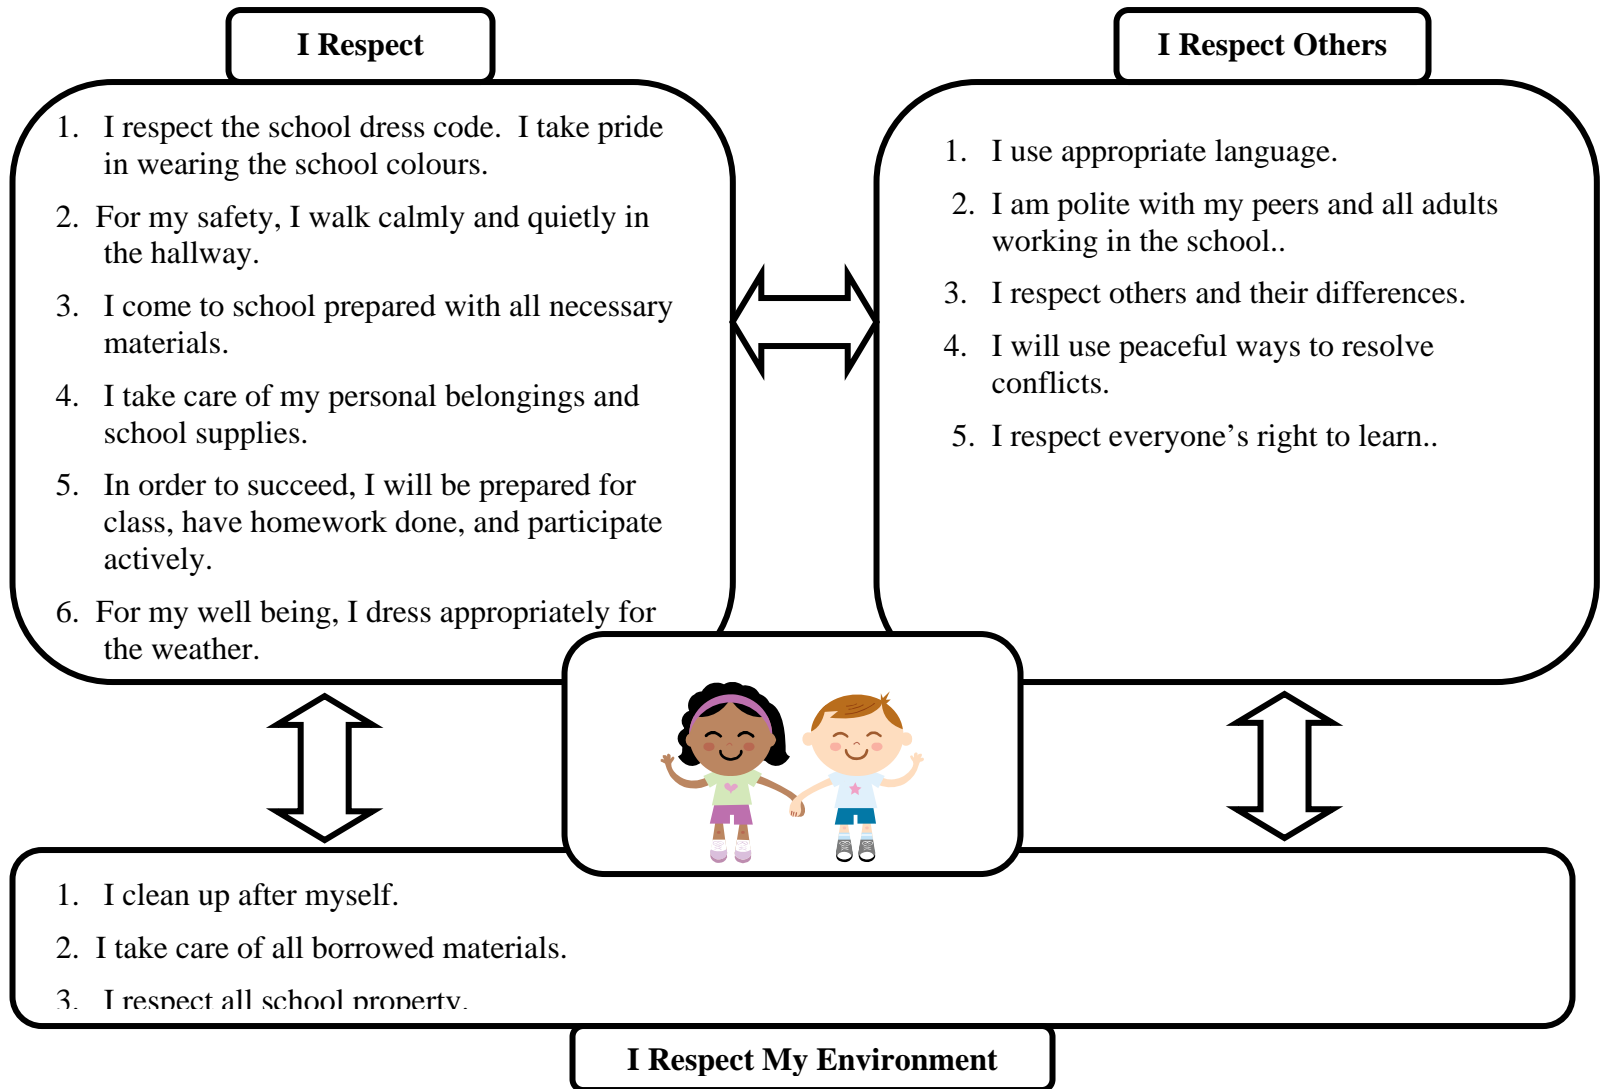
I Respect

1. I respect the school dress code. I take pride in wearing the school colours.

2. For my safety, I walk calmly and quietly in the hallway.

3. I come to school prepared with all necessary materials.

4. I take care of my personal belongings and school supplies.

5. In order to succeed, I will be prepared for class, have homework done, and participate actively.

6. For my well being, I dress appropriately for the weather.

I Respect Others

1. I use appropriate language.

2. I am polite with my peers and all adults working in the school..

3. I respect others and their differences.

4. I will use peaceful ways to resolve conflicts.

5. I respect everyone's right to learn..

1. I clean up after myself.

2. I take care of all borrowed materials.

3. I respect all school property.

I Respect My Environment